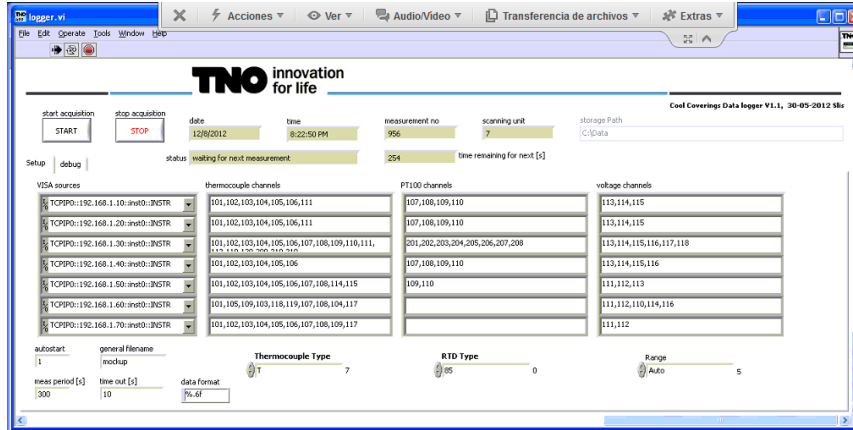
logger.vi
Acciones ▾ Ver ▾ Audio/Video ▾ Transferencia de archivos ▾ Extras ▾
File Edit Operate Tools Window Help

TNO innovation for life

Cool Coverings Data logger V1.1, 30-05-2012 Sli

start acquisition
START
stop acquisition
STOP
date
12/8/2012
time
8:22:50 PM
measurement no
956
scanning unit
7
storage Path
C:\Data
status waiting for next measurement
254
time remaining for next [s]

Setup debug

VISA sources
TCPIP0::192.168.1.10::inst0::INSTR
TCPIP0::192.168.1.20::inst0::INSTR
TCPIP0::192.168.1.30::inst0::INSTR
TCPIP0::192.168.1.40::inst0::INSTR
TCPIP0::192.168.1.50::inst0::INSTR
TCPIP0::192.168.1.60::inst0::INSTR
TCPIP0::192.168.1.70::inst0::INSTR

thermocouple channels
101,102,103,104,105,106,111
101,102,103,104,105,106,111
101,102,103,104,105,106,107,108,109,110,111, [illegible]
101,102,103,104,105,106
101,102,103,104,105,106,107,108,114,115
101,105,109,103,118,119,107,108,104,117
101,102,103,104,105,106,107,108,109,117

PT100 channels
107,108,109,110
107,108,109,110
201,202,203,204,205,206,207,208
107,108,109,110
109,110

voltage channels
113,114,115
113,114,115
113,114,115,116,117,118
113,114,115,116
111,112,113
111,112,110,114,116
111,112

autostart
1
general filename
mockup
Thermocouple Type
T 7
RTD Type
85 0
Range
Auto 5
meas period [s]
300
time out [s]
10
data format
%.6f